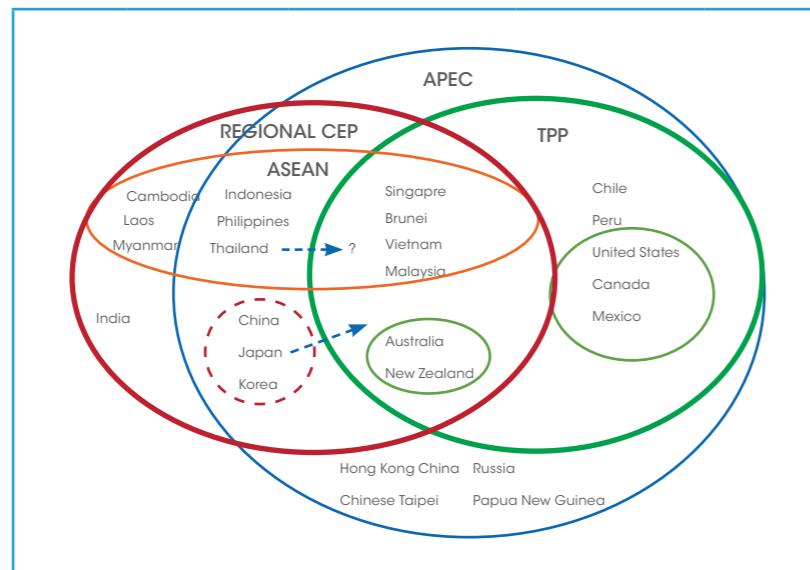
APEC

REGIONAL CEP

TPP

ASEAN

Cambodia
Laos
Myanmar

Indonesia
Philippines
Thailand

?

Singapre
Brunei
Vietnam
Malaysia

Chile
Peru

United States
Canada
Mexico

India

China
Japan
Korea

Australia
New Zealand

Hong Kong China
Chinese Taipei

Russia
Papua New Guinea